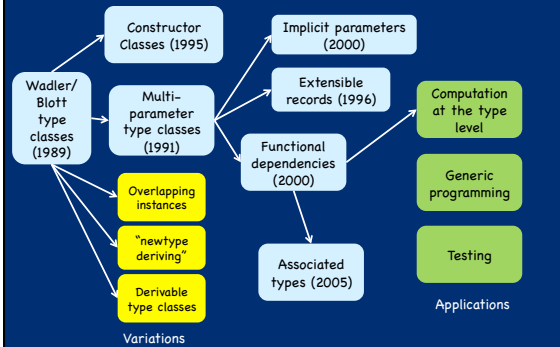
Wadler/ Blott type classes (1989)

Constructor Classes (1995)

Multi-parameter type classes (1991)

Implicit parameters (2000)

Extensible records (1996)

Functional dependencies (2000)

Associated types (2005)

Overlapping instances

"newtype deriving"

Derivable type classes

Variations

Computation at the type level

Generic programming

Testing

Applications